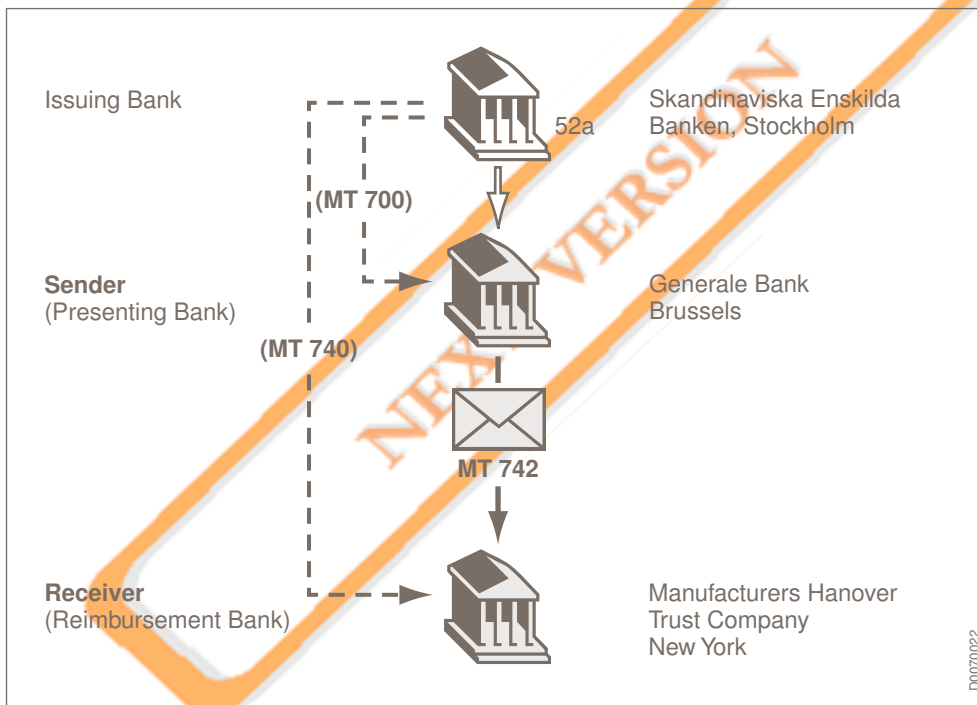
Issuing Bank

52a

Skandinaviska Enskilda Banken, Stockholm

(MT 700)

Sender
(Presenting Bank)

Generale Bank
Brussels

(MT 740)

MT 742

Receiver
(Reimbursement Bank)

Manufacturers Hanover
Trust Company
New York

NEXT VERSION

D0070022